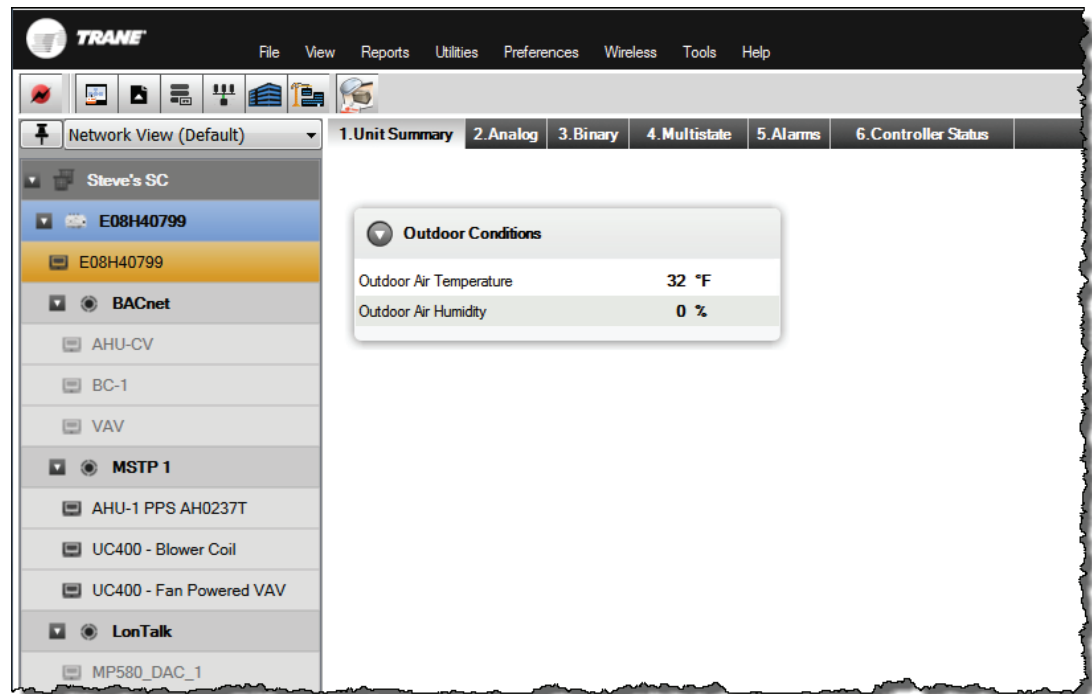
TRANE

File View Reports Utilities Preferences Wireless Tools Help

Network View (Default)

1.Unit Summary 2.Analog 3.Binary 4.Multistate 5.Alarms 6.Controller Status

Steve's SC
E08H40799
E08H40799
BACnet
AHU-CV
BC-1
VAV
MSTP 1
AHU-1 PPS AH0237T
UC400 - Blower Coil
UC400 - Fan Powered VAV
LonTalk
MP580_DAC_1

Outdoor Conditions

| Outdoor Air Temperature | 32 °F |
|---|---|
| Outdoor Air Humidity | 0 % |